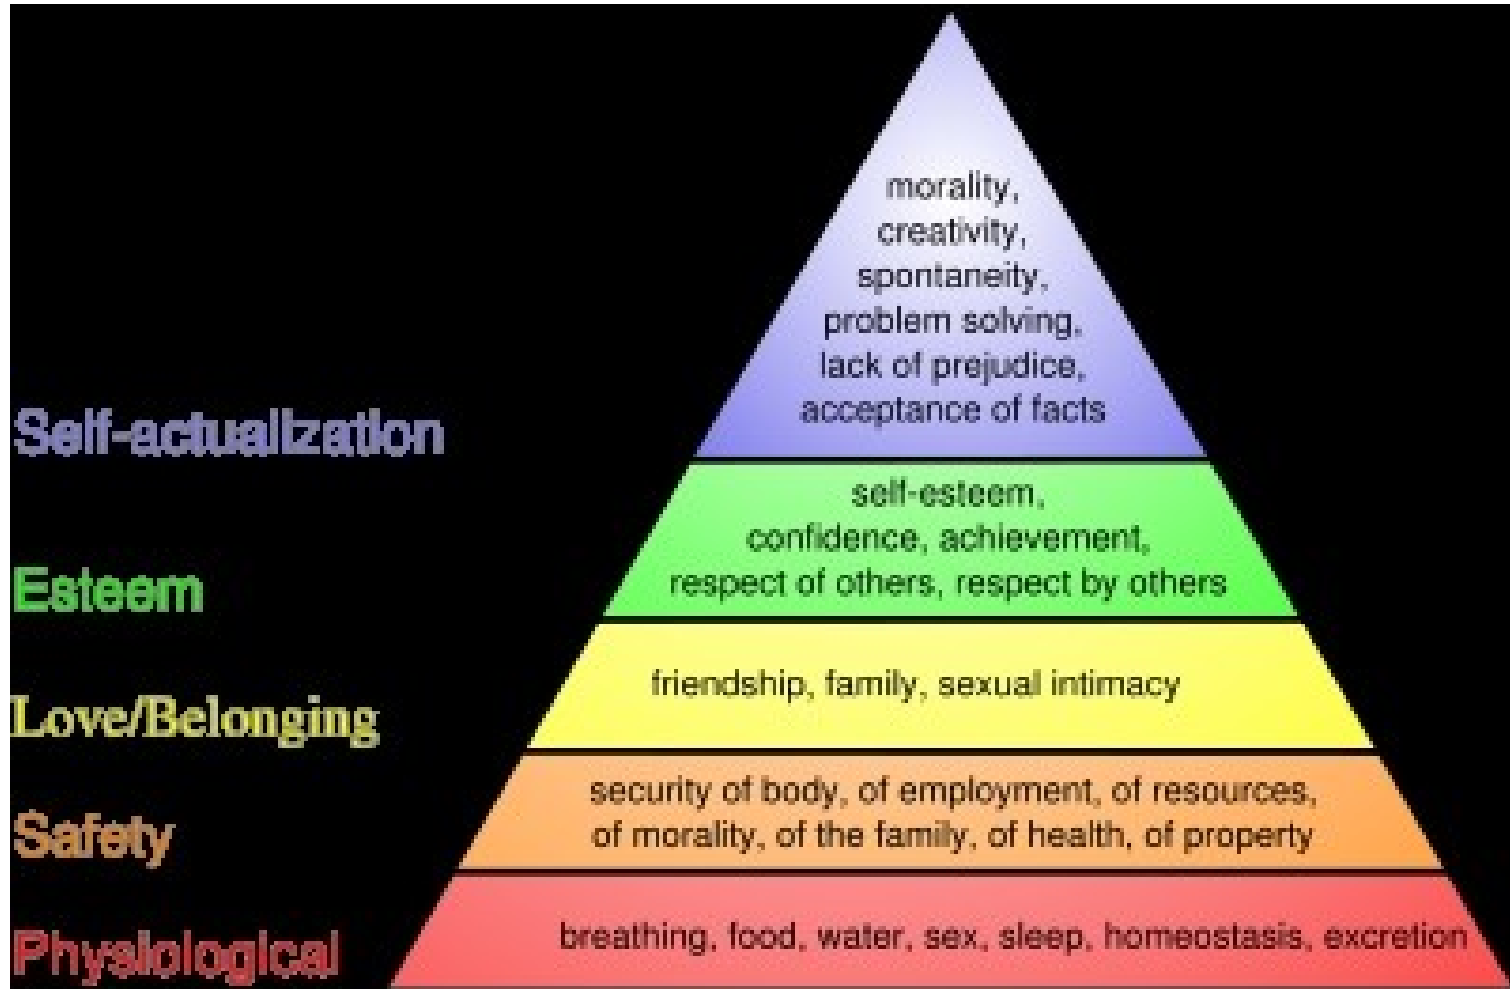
morality,
creativity,
spontaneity,
problem solving,
lack of prejudice,
acceptance of facts

Self-actualization

self-esteem,
confidence, achievement,
respect of others, respect by others

Esteem

friendship, family, sexual intimacy

Love/Belonging

security of body, of employment, of resources,
of morality, of the family, of health, of property

Safety

breathing, food, water, sex, sleep, homeostasis, excretion

Physiological